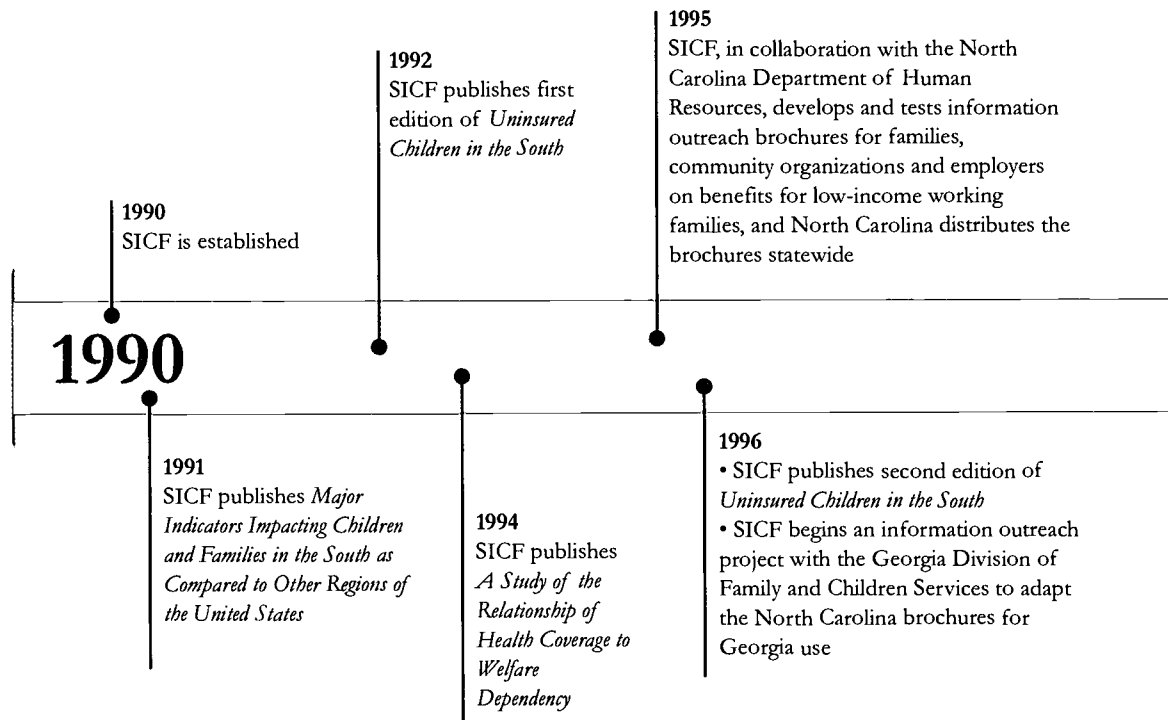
1990

1990
SICF is established

1991
SICF publishes *Major Indicators Impacting Children and Families in the South as Compared to Other Regions of the United States*

1992
SICF publishes first edition of *Uninsured Children in the South*

1994
SICF publishes *A Study of the Relationship of Health Coverage to Welfare Dependency*

1995
SICF, in collaboration with the North Carolina Department of Human Resources, develops and tests information outreach brochures for families, community organizations and employers on benefits for low-income working families, and North Carolina distributes the brochures statewide

1996
• SICF publishes second edition of *Uninsured Children in the South*
• SICF begins an information outreach project with the Georgia Division of Family and Children Services to adapt the North Carolina brochures for Georgia use